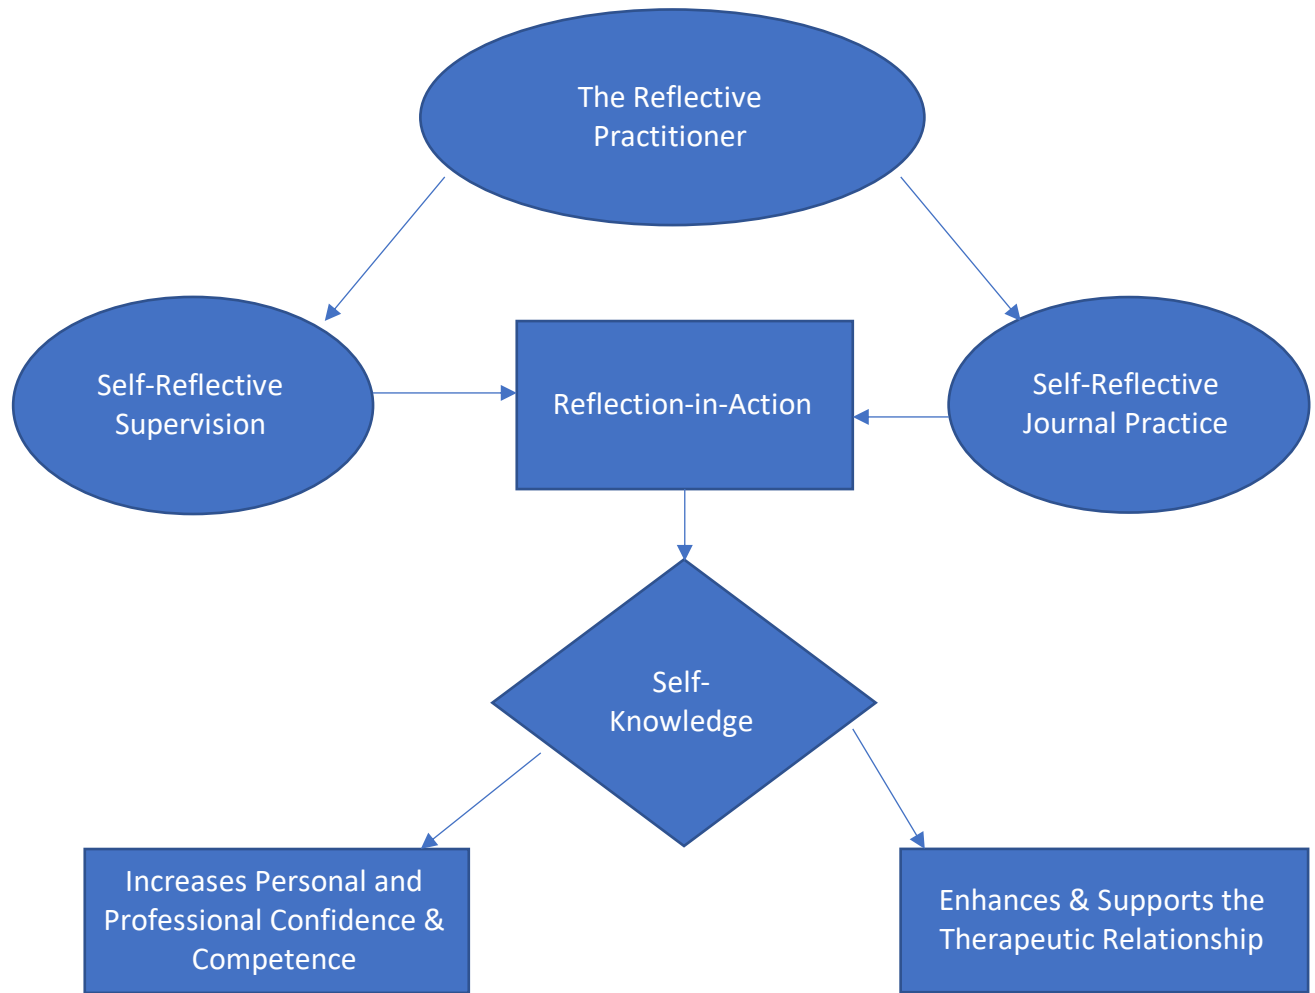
The Reflective Practitioner

Self-Reflective Supervision

Reflection-in-Action

Self-Reflective Journal Practice

Self-Knowledge

Increases Personal and Professional Confidence & Competence

Enhances & Supports the Therapeutic Relationship